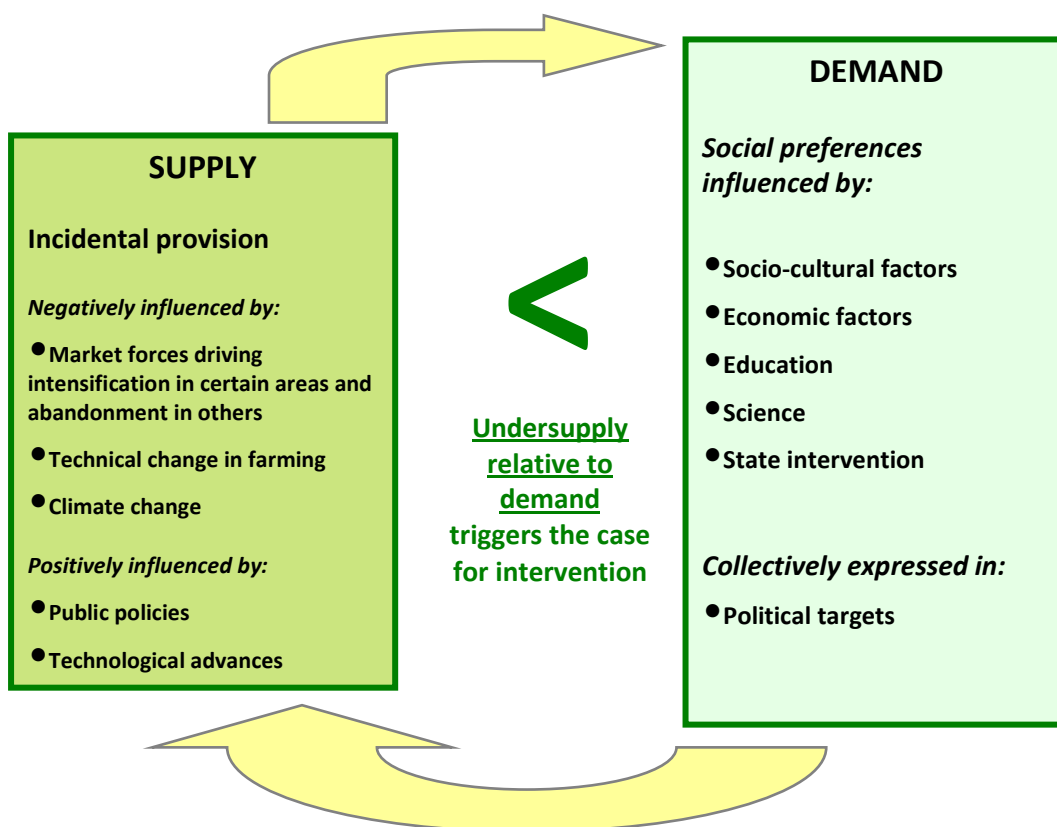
SUPPLY

Incidental provision

*Negatively influenced by:*

• Market forces driving intensification in certain areas and abandonment in others

• Technical change in farming

• Climate change

*Positively influenced by:*

• Public policies

• Technological advances

<

Undersupply relative to demand triggers the case for intervention

DEMAND

*Social preferences influenced by:*

• Socio-cultural factors

• Economic factors

• Education

• Science

• State intervention

*Collectively expressed in:*

• Political targets